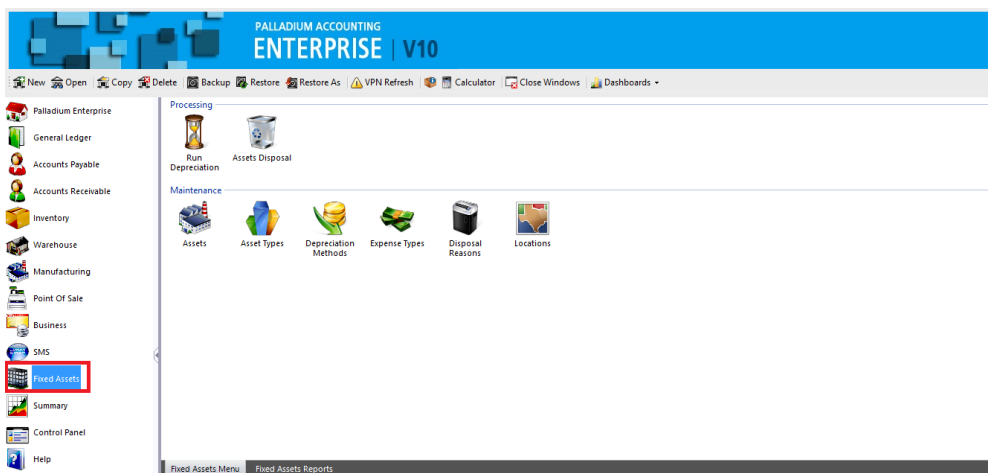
PALLADIUM ACCOUNTING
ENTERPRISE | V10

New Open Copy Delete Backup Restore Restore As VPN Refresh Calculator Close Windows Dashboards

Palladium Enterprise
General Ledger
Accounts Payable
Accounts Receivable
Inventory
Warehouse
Manufacturing
Point Of Sale
Business
SMS
Fixed Assets
Summary
Control Panel
Help

Processing

Run Depreciation
Assets Disposal

Maintenance

Assets
Asset Types
Depreciation Methods
Expense Types
Disposal Reasons
Locations

Fixed Assets Menu
Fixed Assets Reports